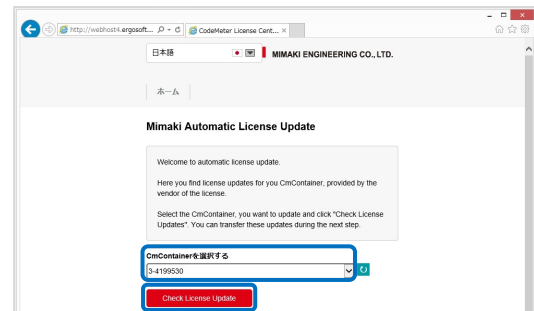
http://webhost4.ergosoft... CodeMeter License Cent... ×

日本語

MIMAKI ENGINEERING CO., LTD.

ホーム

Mimaki Automatic License Update

Welcome to automatic license update.

Here you find license updates for you CmContainer, provided by the vendor of the license.

Select the CmContainer, you want to update and click "Check License Updates". You can transfer these updates during the next step.

CmContainerを選択する

3-4199530

Check License Update